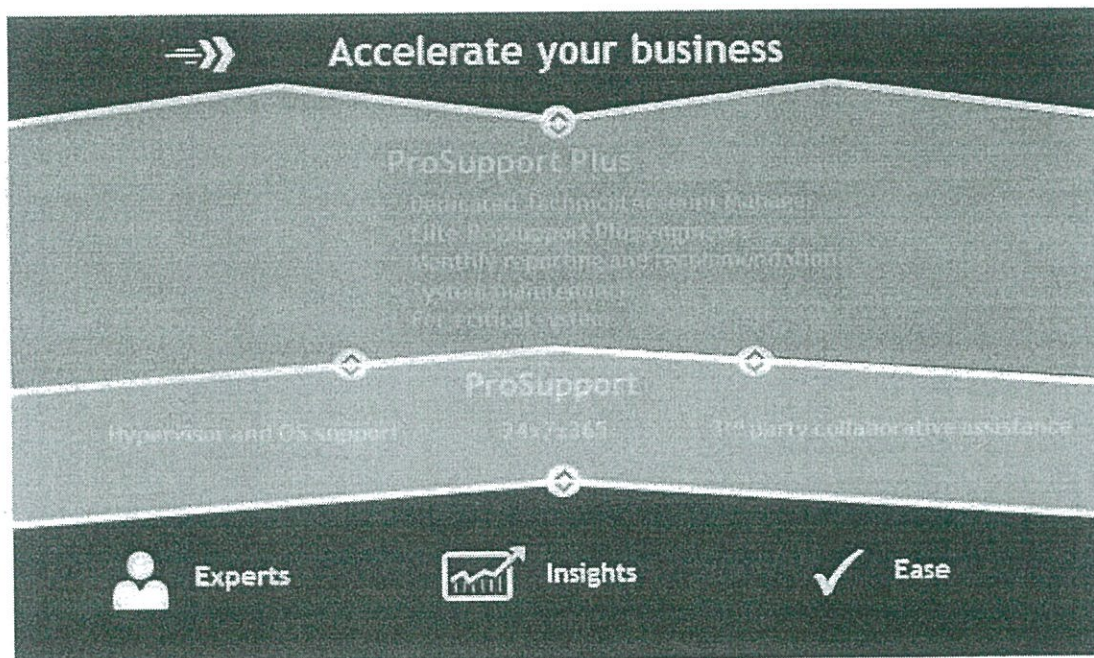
Accelerate your business

ProSupport Plus

Dedicated Technical Account Manager
Elite ProSupport Plus engineers
Monthly reporting and recommendation
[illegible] maintenance
For critical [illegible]

ProSupport

Hypervisor and OS support

24x7x365

3rd party collaborative assistance

Experts

Insights

Ease